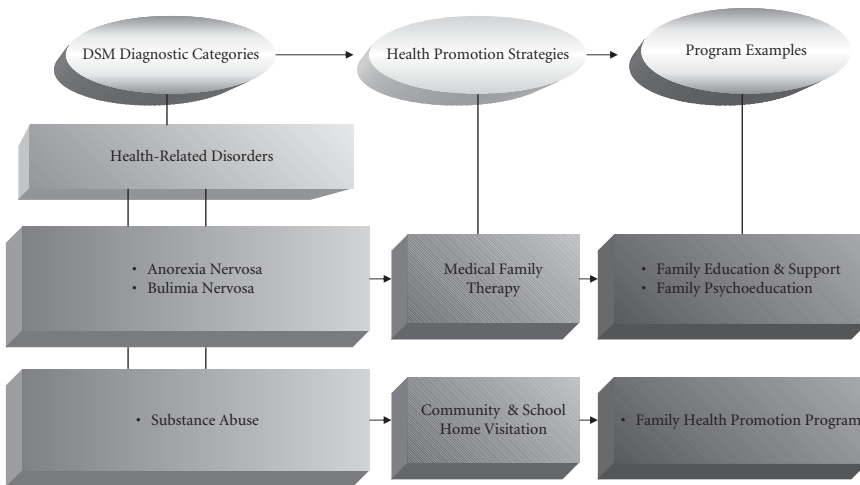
DSM Diagnostic Categories

Health Promotion Strategies

Program Examples

Health-Related Disorders

• Anorexia Nervosa
• Bulimia Nervosa

Medical Family Therapy

• Family Education & Support
• Family Psychoeducation

• Substance Abuse

Community & School Home Visitation

• Family Health Promotion Program